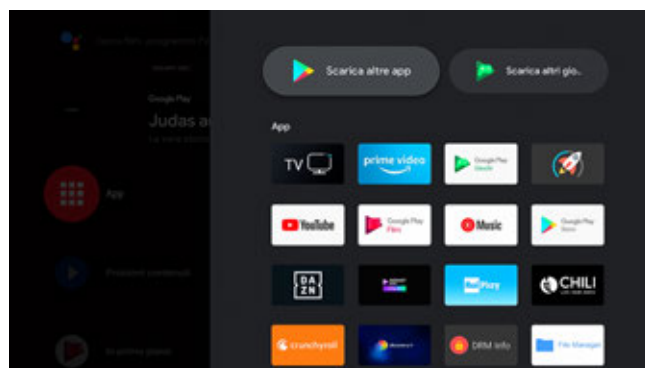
Scarica altre app

Scarica altri gio..

App

TV

prime video

Google Play

YouTube

Google Play Film

Music

Google Play Store

DAZN

CHILI

crunchyroll

DRM Info

File Manager

Google Play

Judas a

App